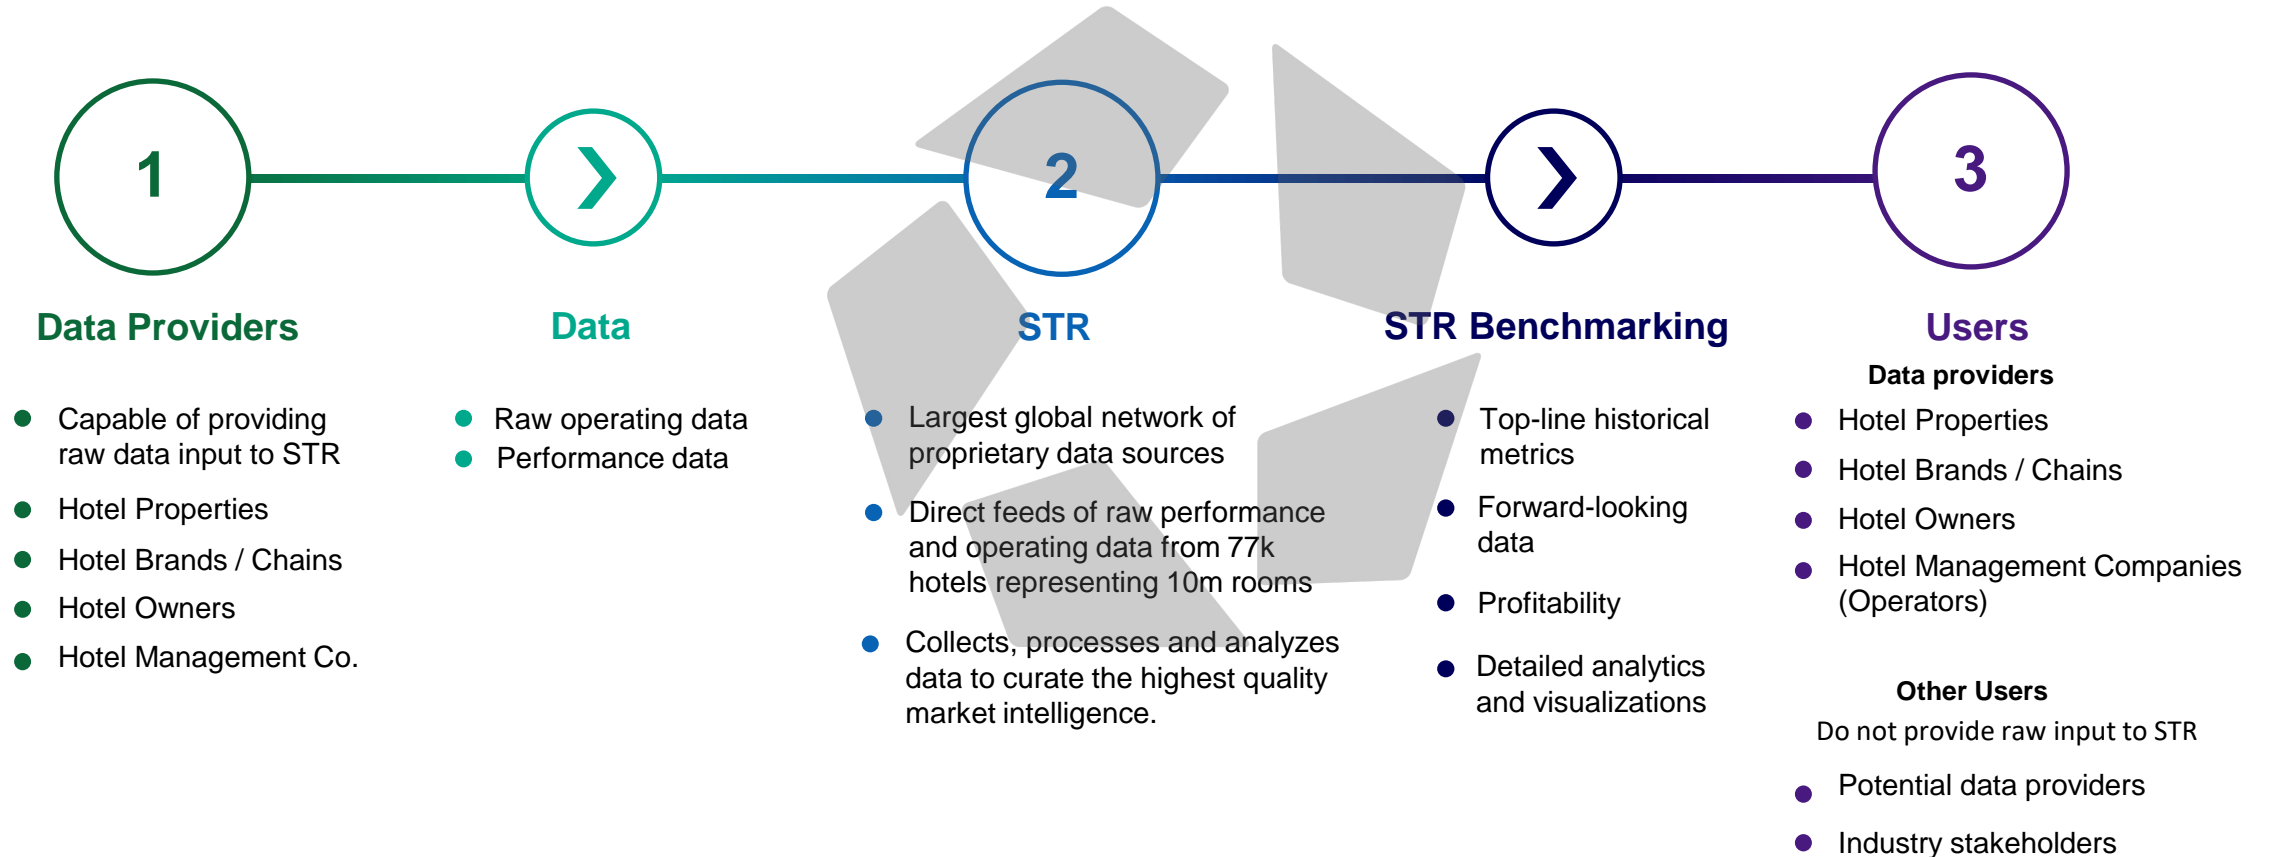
1

2

3

Data Providers

- Capable of providing raw data input to STR
- Hotel Properties
- Hotel Brands / Chains
- Hotel Owners
- Hotel Management Co.

Data

- Raw operating data
- Performance data

STR

- Largest global network of proprietary data sources
- Direct feeds of raw performance and operating data from 77k hotels representing 10m rooms
- Collects, processes and analyzes data to curate the highest quality market intelligence.

STR Benchmarking

- Top-line historical metrics
- Forward-looking data
- Profitability
- Detailed analytics and visualizations

Users

Data providers

- Hotel Properties
- Hotel Brands / Chains
- Hotel Owners
- Hotel Management Companies (Operators)

Other Users

Do not provide raw input to STR

- Potential data providers
- Industry stakeholders